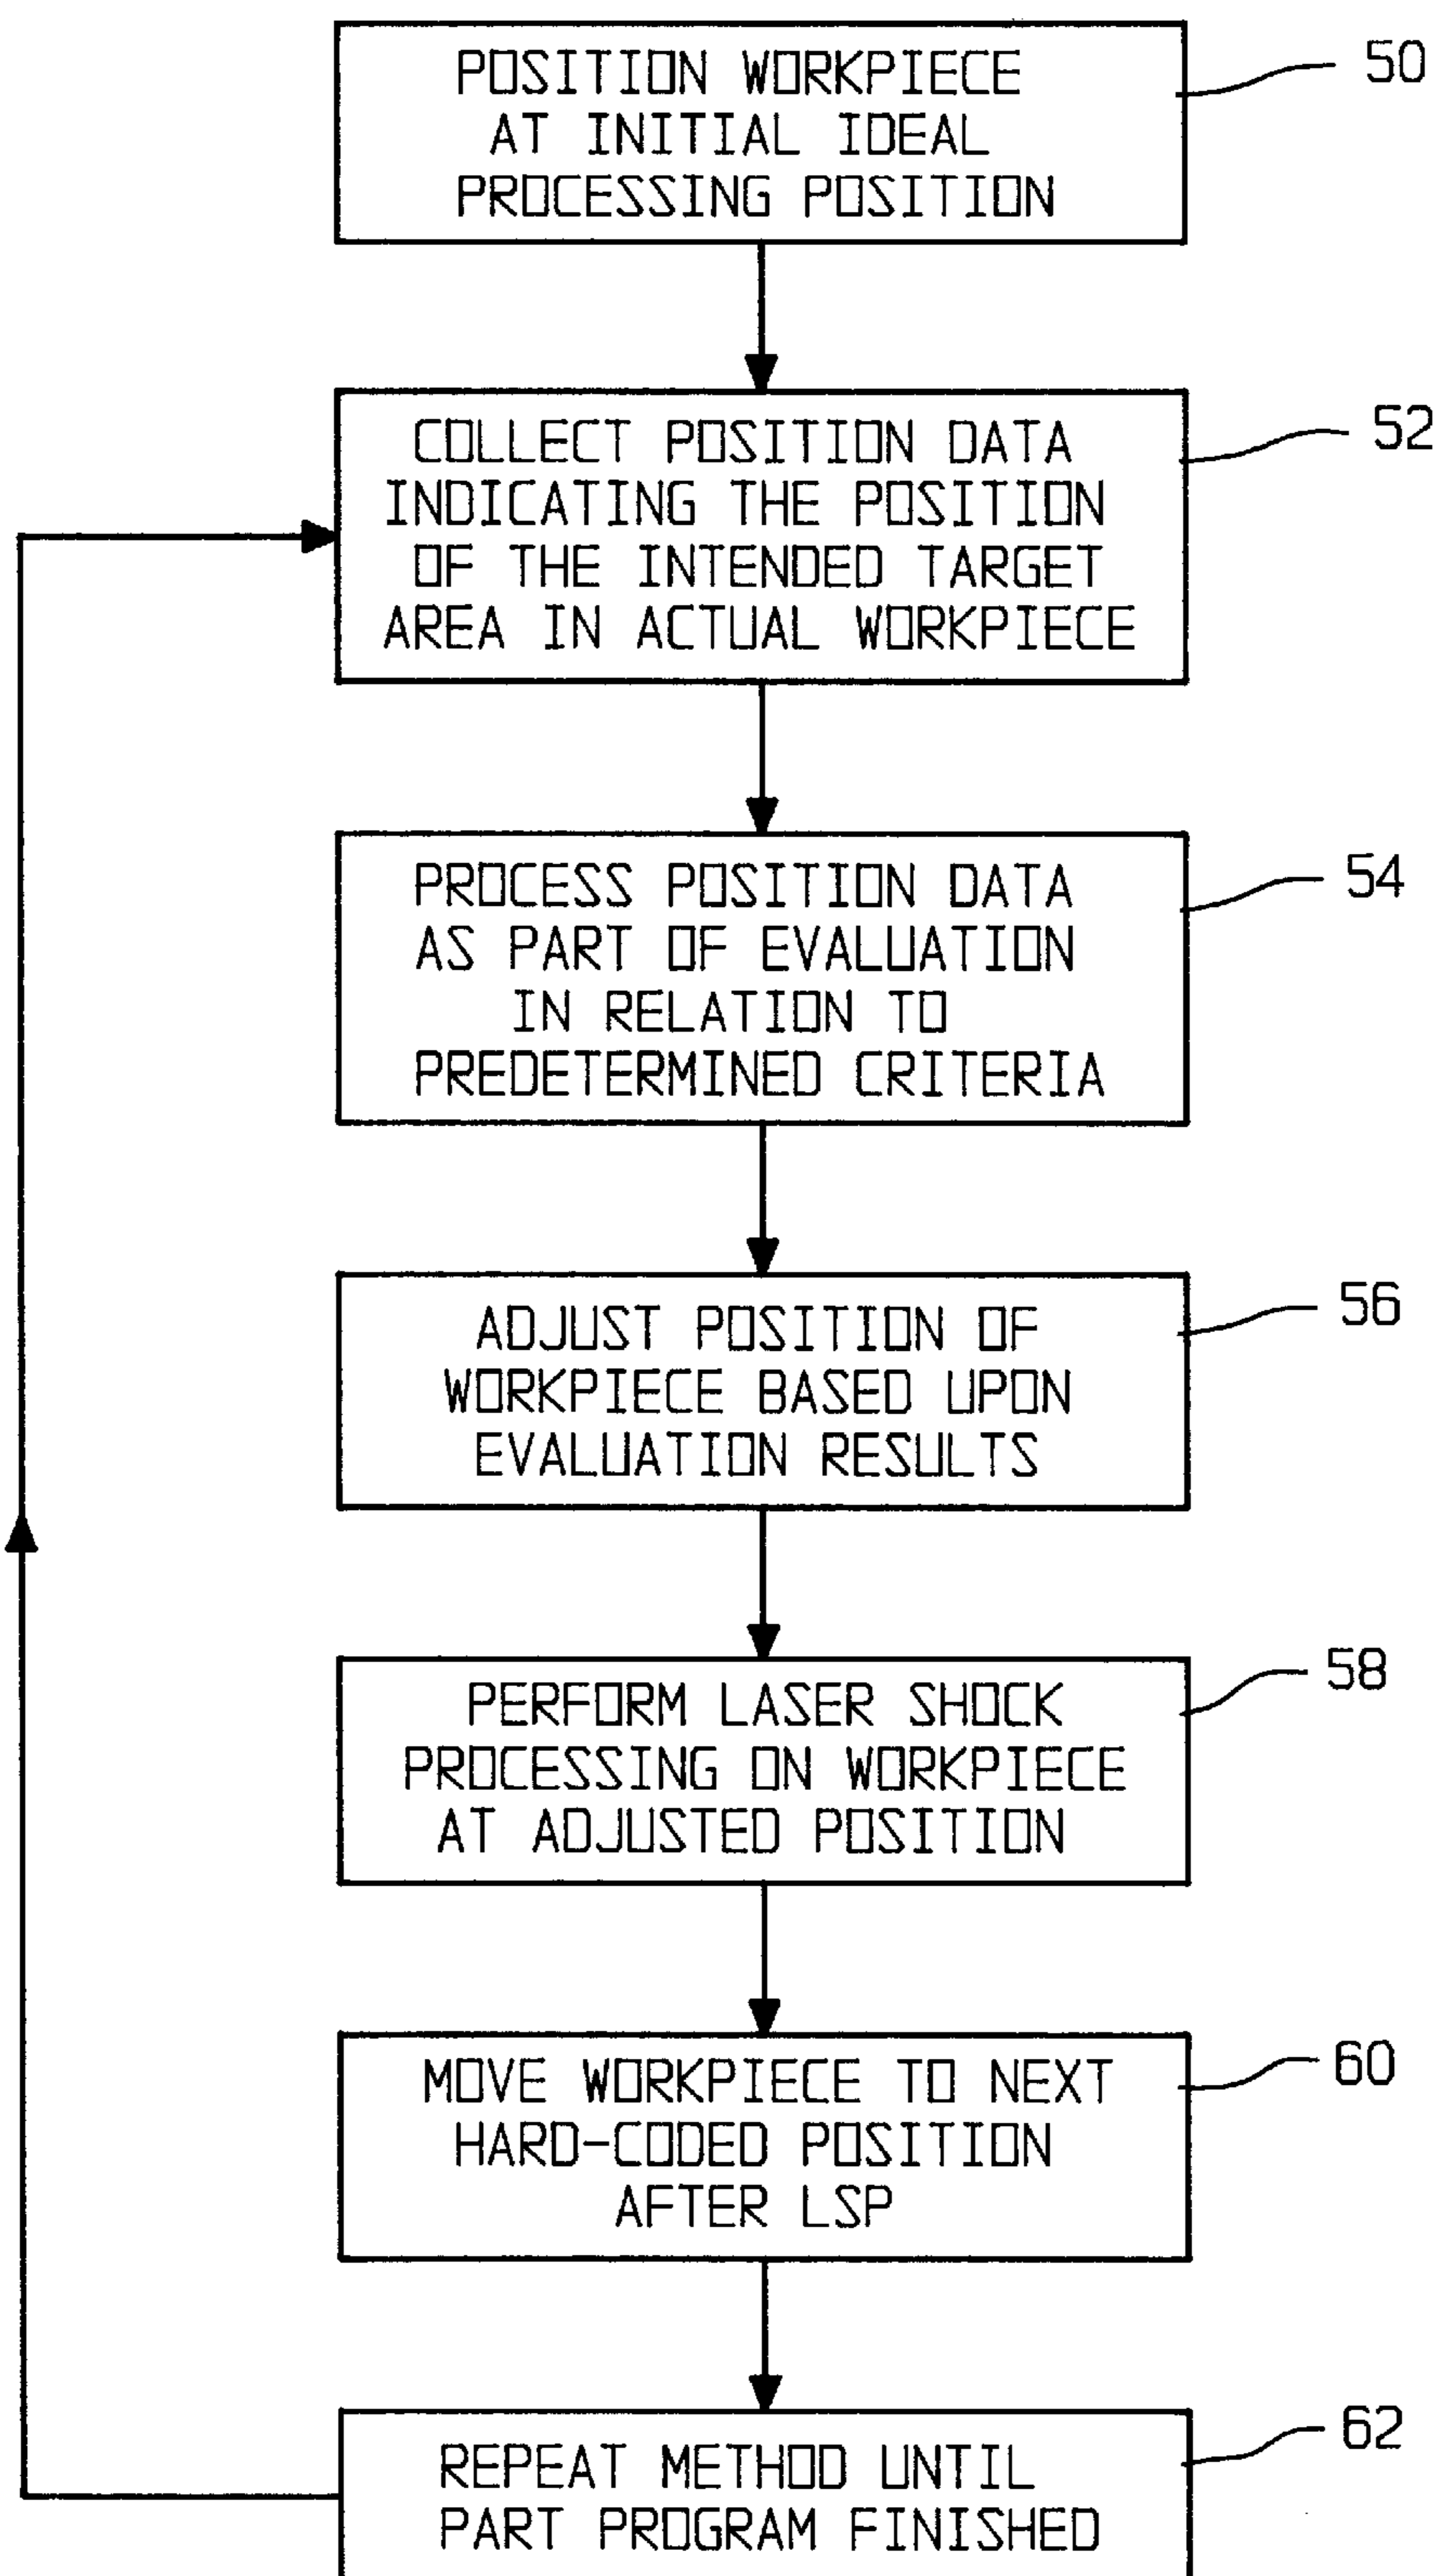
POSITION WORKPIECE AT INITIAL IDEAL PROCESSING POSITION

50

COLLECT POSITION DATA INDICATING THE POSITION OF THE INTENDED TARGET AREA IN ACTUAL WORKPIECE

52

PROCESS POSITION DATA AS PART OF EVALUATION IN RELATION TO PREDETERMINED CRITERIA

54

ADJUST POSITION OF WORKPIECE BASED UPON EVALUATION RESULTS

56

PERFORM LASER SHOCK PROCESSING ON WORKPIECE AT ADJUSTED POSITION

58

MOVE WORKPIECE TO NEXT HARD-CODED POSITION AFTER LSP

60

REPEAT METHOD UNTIL PART PROGRAM FINISHED

62